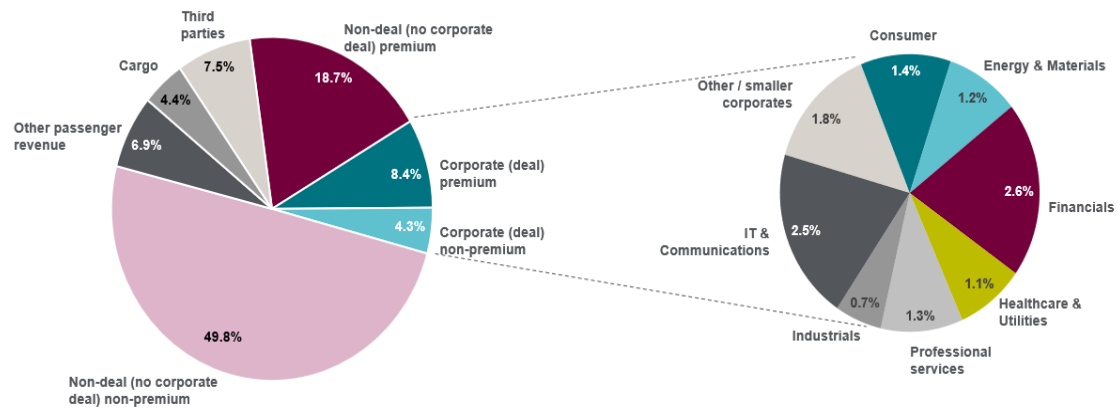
Third parties
7.5%

Non-deal (no corporate deal) premium
18.7%

Cargo
4.4%

Other passenger revenue
6.9%

Corporate (deal) premium
8.4%

Corporate (deal) non-premium
4.3%

49.8%

Non-deal (no corporate deal) non-premium

Consumer
1.4%

Energy & Materials
1.2%

Other / smaller corporates
1.8%

2.6%
Financials

IT & Communications
2.5%

1.1%
Healthcare & Utilities

0.7%
Industrials

1.3%
Professional services